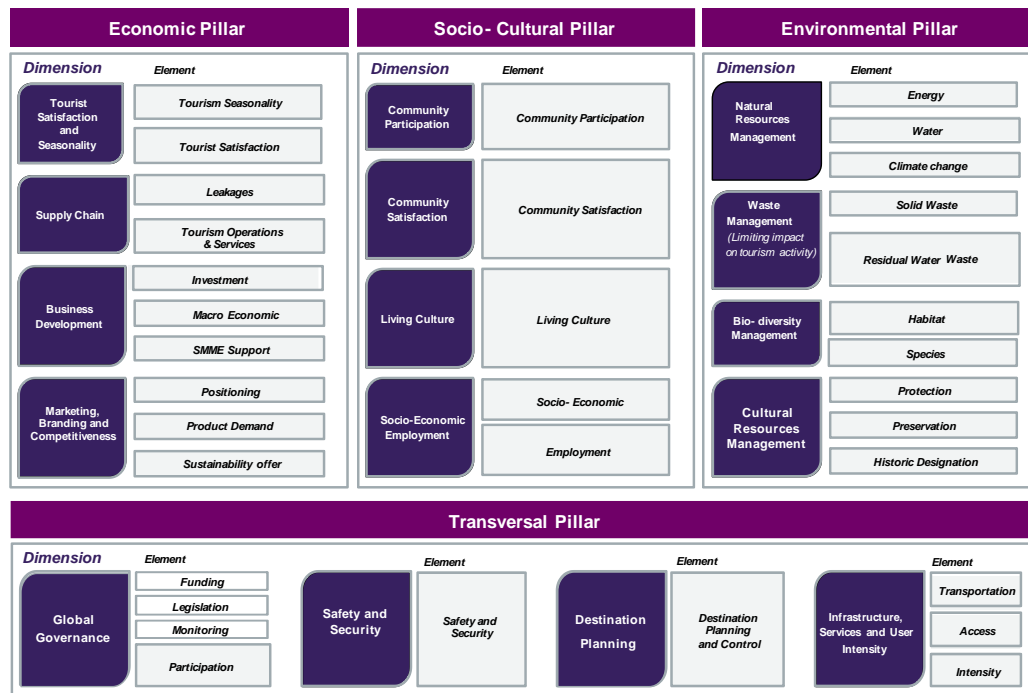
Economic Pillar

Dimension Element

Tourist Satisfaction and Seasonality
Tourism Seasonality
Tourist Satisfaction

Supply Chain
Leakages
Tourism Operations & Services

Business Development
Investment
Macro Economic
SMME Support

Marketing, Branding and Competitiveness
Positioning
Product Demand
Sustainability offer

Socio- Cultural Pillar

Dimension Element

Community Participation
Community Participation

Community Satisfaction
Community Satisfaction

Living Culture
Living Culture

Socio-Economic Employment
Socio- Economic
Employment

Environmental Pillar

Dimension Element

Natural Resources Management
Energy
Water
Climate change

Waste Management (Limiting impact on tourism activity)
Solid Waste
Residual Water Waste

Bio- diversity Management
Habitat
Species

Cultural Resources Management
Protection
Preservation
Historic Designation

Transversal Pillar

Dimension Element

Global Governance
Funding
Legislation
Monitoring
Participation

Element
Safety and Security
Safety and Security

Element
Destination Planning
Destination Planning and Control

Element
Infrastructure, Services and User Intensity
Transportation
Access
Intensity